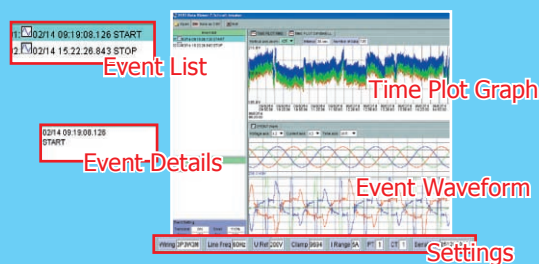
1 02/14 09:19:08.126 START
2 02/14 15:22:26.843 STOP

Event List

Time Plot Graph

02/14 09:19:08.126
START

Event Details

Event Waveform

Wiring 3P3W3M | Line Freq 60Hz | U Ref 200V | Clamp 9694 | I Range 5A | PT 1 | CT 1

Settings